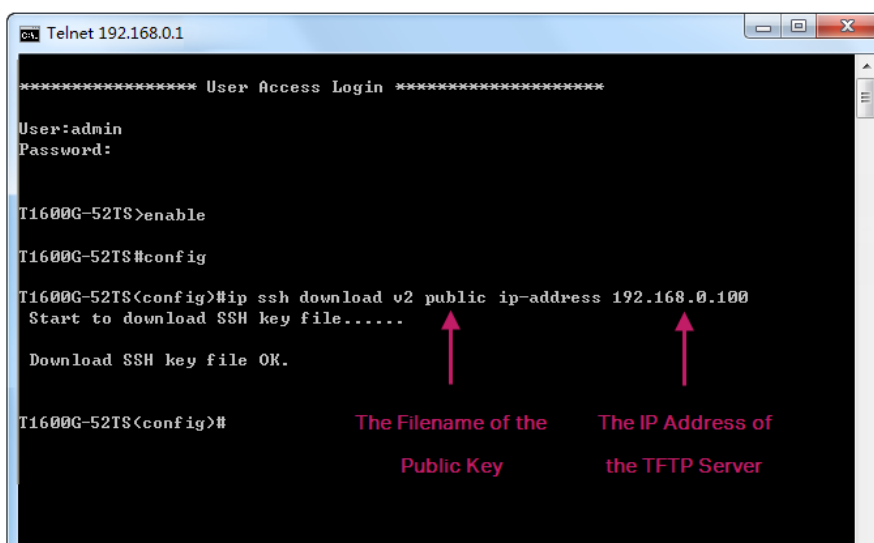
Telnet 192.168.0.1

***************** User Access Login ********************

User:admin
Password:

T1600G-52TS>enable

T1600G-52TS#config

T1600G-52TS(config)#ip ssh download v2 public ip-address 192.168.0.100
Start to download SSH key file......

Download SSH key file OK.

T1600G-52TS(config)#

The Filename of the Public Key

The IP Address of the TFTP Server